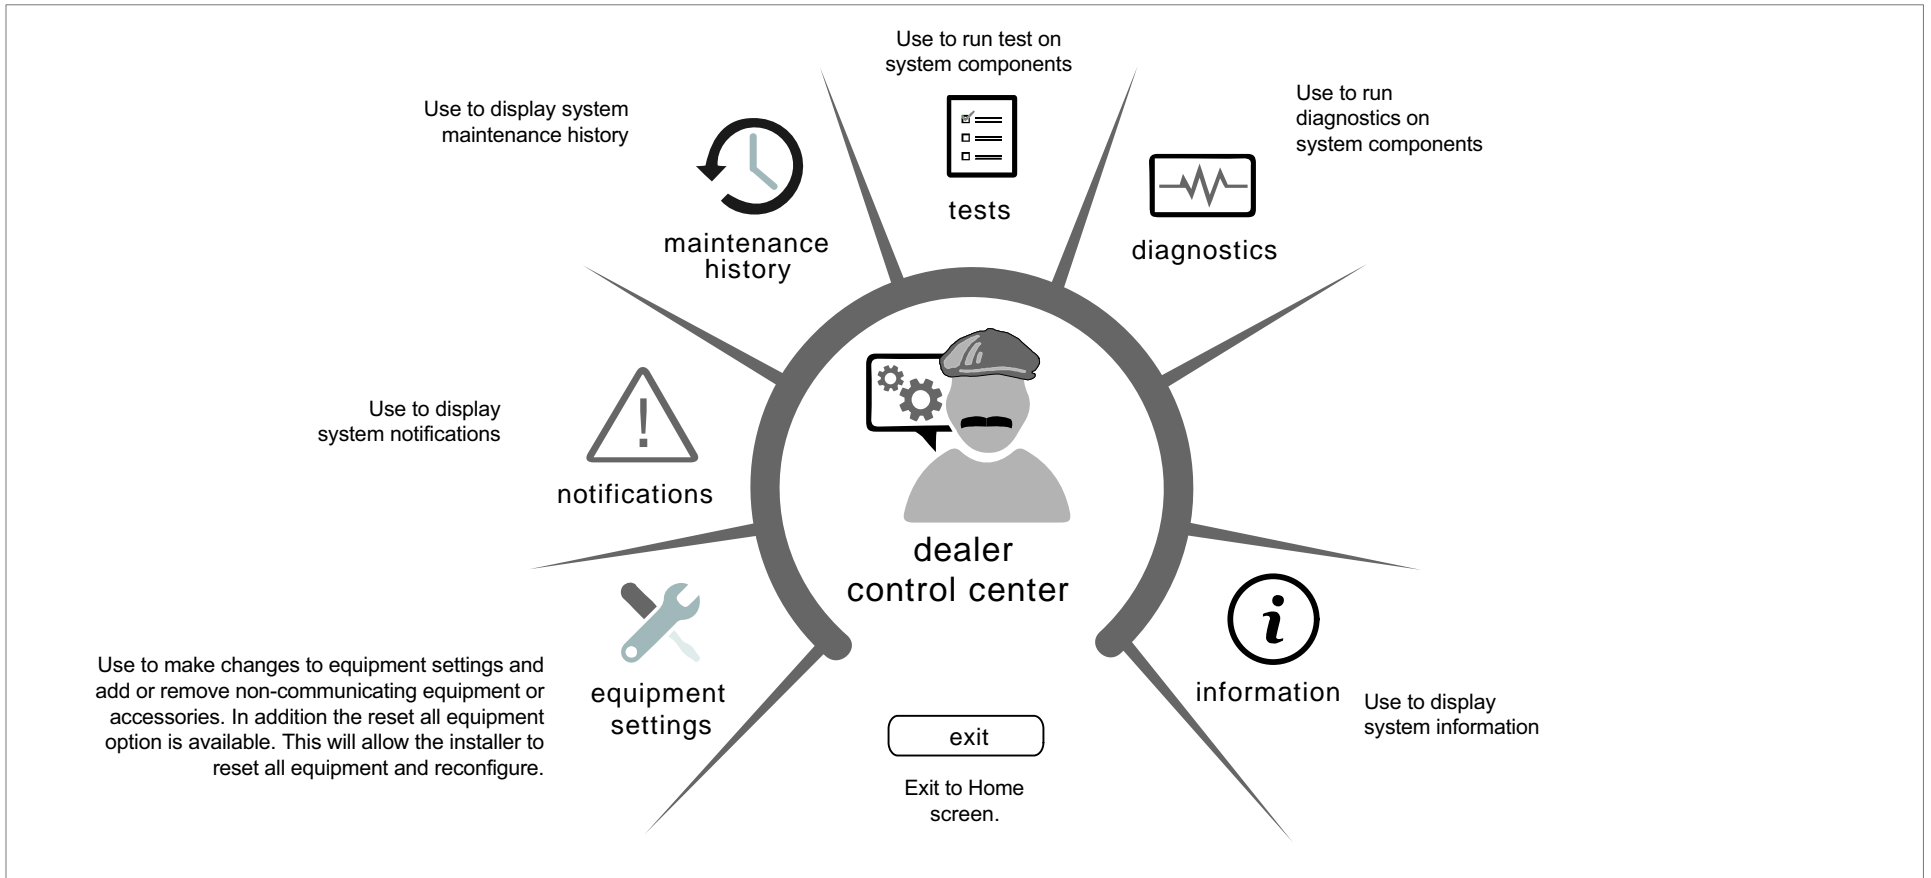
Use to run test on system components

tests

Use to display system maintenance history

maintenance history

Use to run diagnostics on system components

diagnostics

Use to display system notifications

notifications

dealer control center

Use to make changes to equipment settings and add or remove non-communicating equipment or accessories. In addition the reset all equipment option is available. This will allow the installer to reset all equipment and reconfigure.

equipment settings

exit

Exit to Home screen.

information

Use to display system information